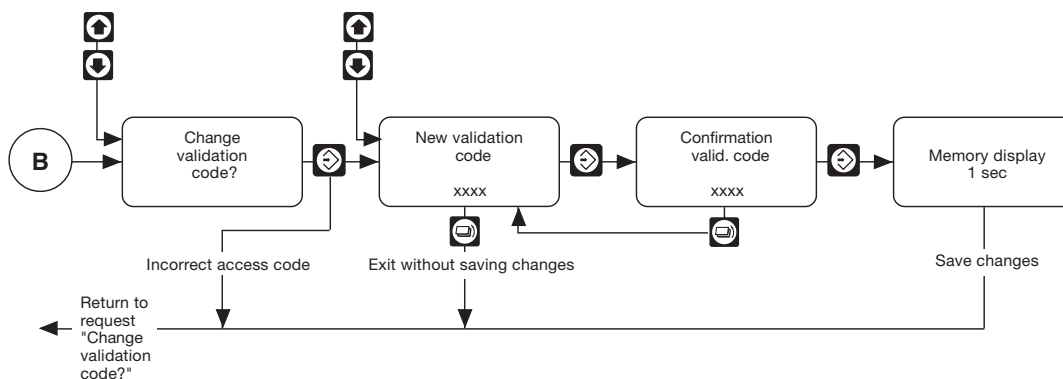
B

Change validation code?

New validation code

xxxx

Confirmation valid. code

xxxx

Memory display 1 sec

Incorrect access code

Exit without saving changes

Save changes

Return to request "Change validation code?"